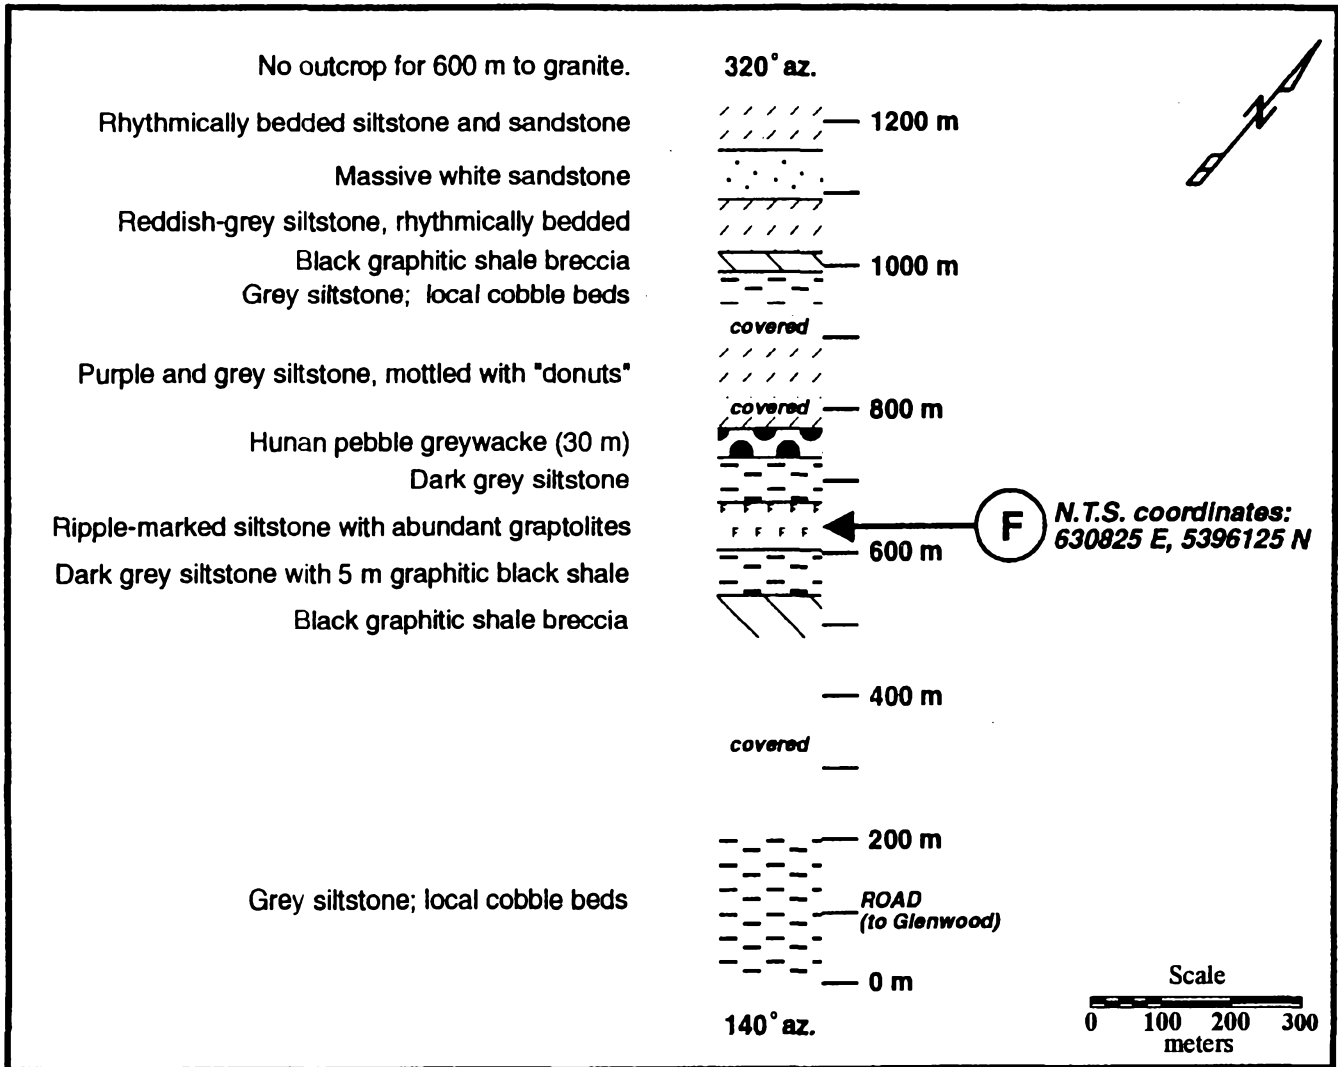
No outcrop for 600 m to granite.

320° az.

Rhythmically bedded siltstone and sandstone

1200 m

Massive white sandstone

Reddish-grey siltstone, rhythmically bedded

Black graphitic shale breccia

1000 m

Grey siltstone; local cobble beds

covered

Purple and grey siltstone, mottled with "donuts"

covered

800 m

Hunan pebble greywacke (30 m)

Dark grey siltstone

Ripple-marked siltstone with abundant graptolites

F

N.T.S. coordinates: 630825 E, 5396125 N

600 m

Dark grey siltstone with 5 m graphitic black shale

Black graphitic shale breccia

400 m

covered

200 m

Grey siltstone; local cobble beds

ROAD (to Glenwood)

0 m

140° az.

Scale

0 100 200 300
meters